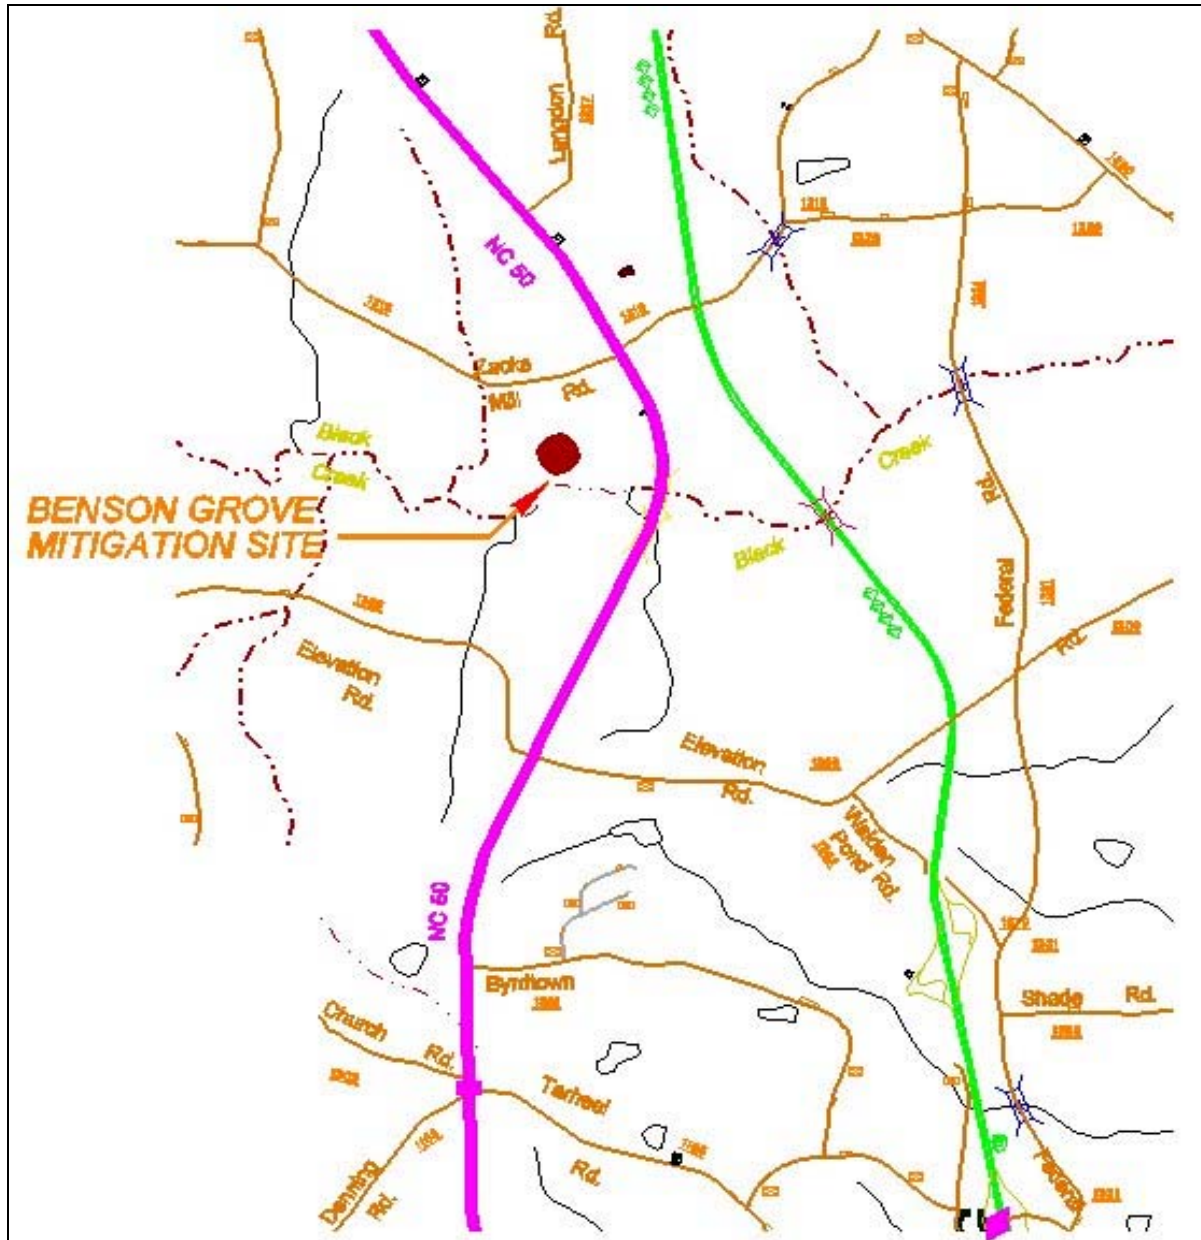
Langdon Rd.

NC 50

Lacks Mill Rd.

Black Creek

BENSON GROVE MITIGATION SITE

Black Creek

Federal Rd.

Elevation Rd.

Elevation Rd.

Walden Pond Rd.

NC 50

Byrdtown

Shade Rd.

Church Rd.

Tarheel Rd.

Denning Rd.

Federal